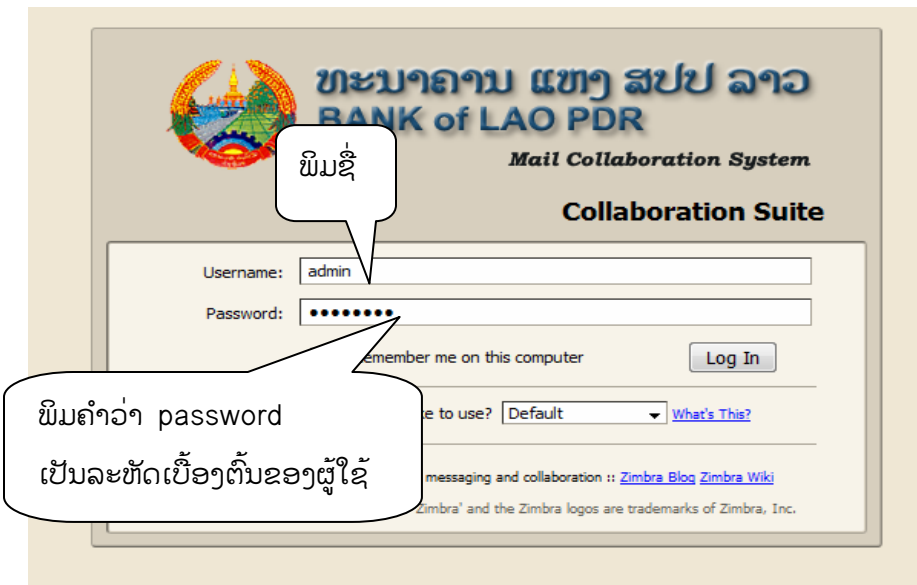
ທະນາຄານ ແຫ່ງ ສປປ ລາວ
BANK of LAO PDR
Mail Collaboration System

Collaboration Suite

ພິມຊື່

Username: admin
Password: ••••••••

emember me on this computer
Log In

ພິມຄຳວ່າ password
ເປັນລະຫັດເບື້ອງຕົ້ນຂອງຜູ້ໃຊ້

te to use? Default
What's This?

messaging and collaboration :: Zimbra Blog Zimbra Wiki
Zimbra' and the Zimbra logos are trademarks of Zimbra, Inc.